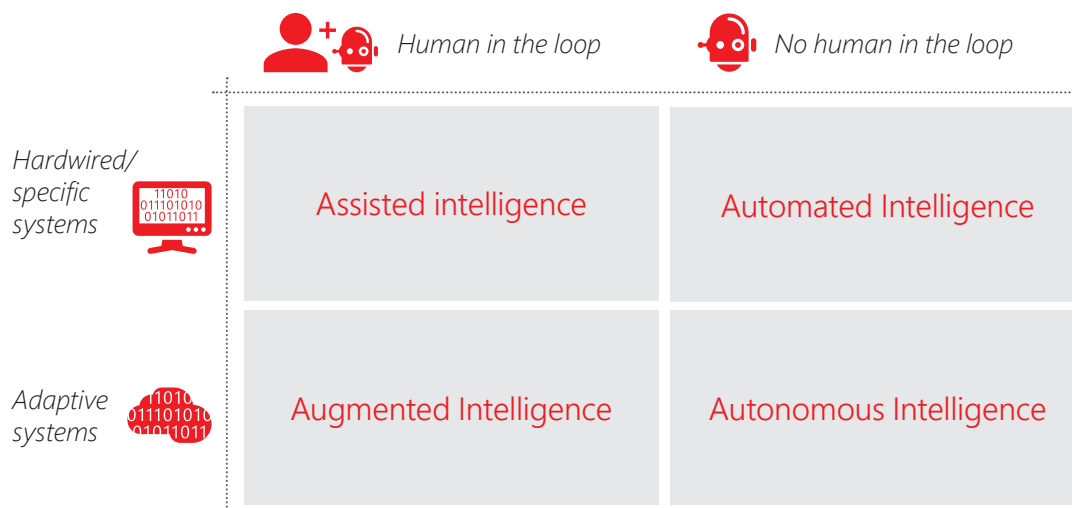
|  | Human in the loop | No human in the loop |
|---|---|---|
| Hardwired/ specific systems | Assisted intelligence | Automated Intelligence |
| Adaptive systems | Augmented Intelligence | Autonomous Intelligence |

11010
011101010
01011011

11010
011101010
01011011